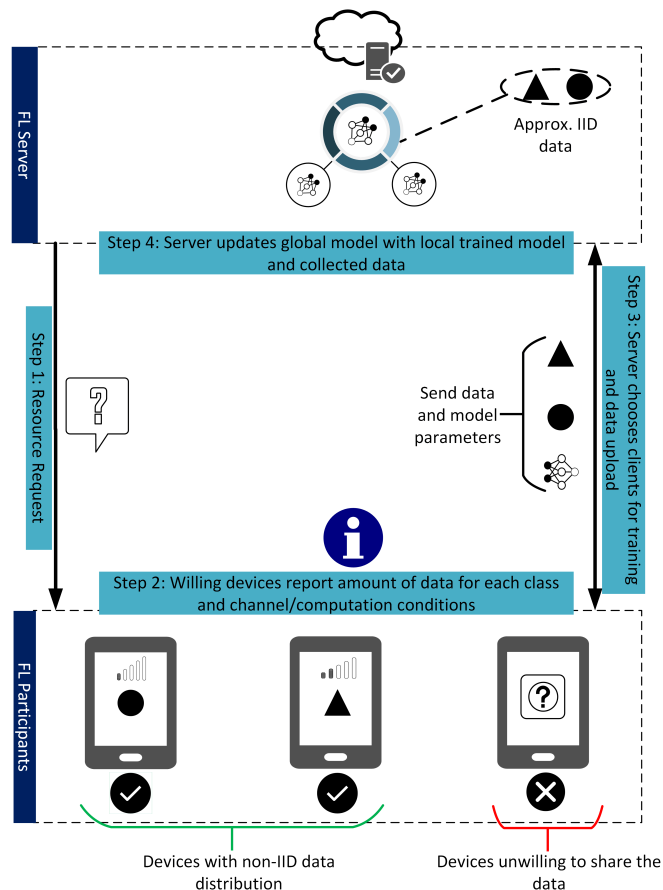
FL Server

Approx. IID data

Step 4: Server updates global model with local trained model and collected data

Step 1: Resource Request

?

Step 3: Server chooses clients for training and data upload

Send data and model parameters

i

Step 2: Willing devices report amount of data for each class and channel/computation conditions

FL Participants

?

Devices with non-IID data distribution

Devices unwilling to share the data